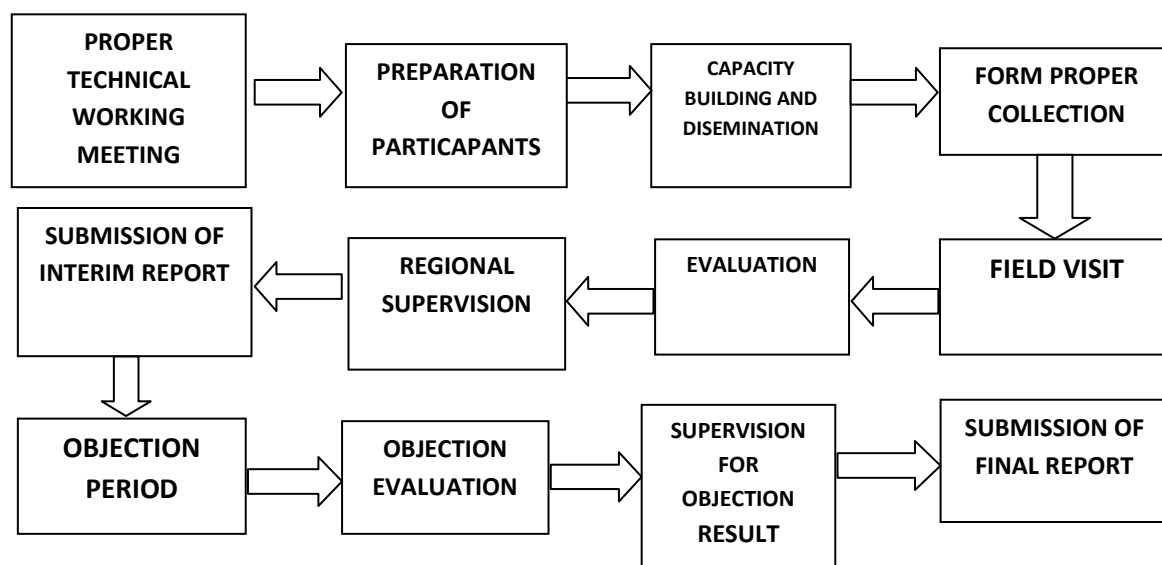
PROPER TECHNICAL WORKING MEETING

PREPARATION OF PARTICAPANTS

CAPACITY BUILDING AND DISEMINATION

FORM PROPER COLLECTION

FIELD VISIT

EVALUATION

REGIONAL SUPERVISION

SUBMISSION OF INTERIM REPORT

OBJECTION PERIOD

OBJECTION EVALUATION

SUPERVISION FOR OBJECTION RESULT

SUBMISSION OF FINAL REPORT